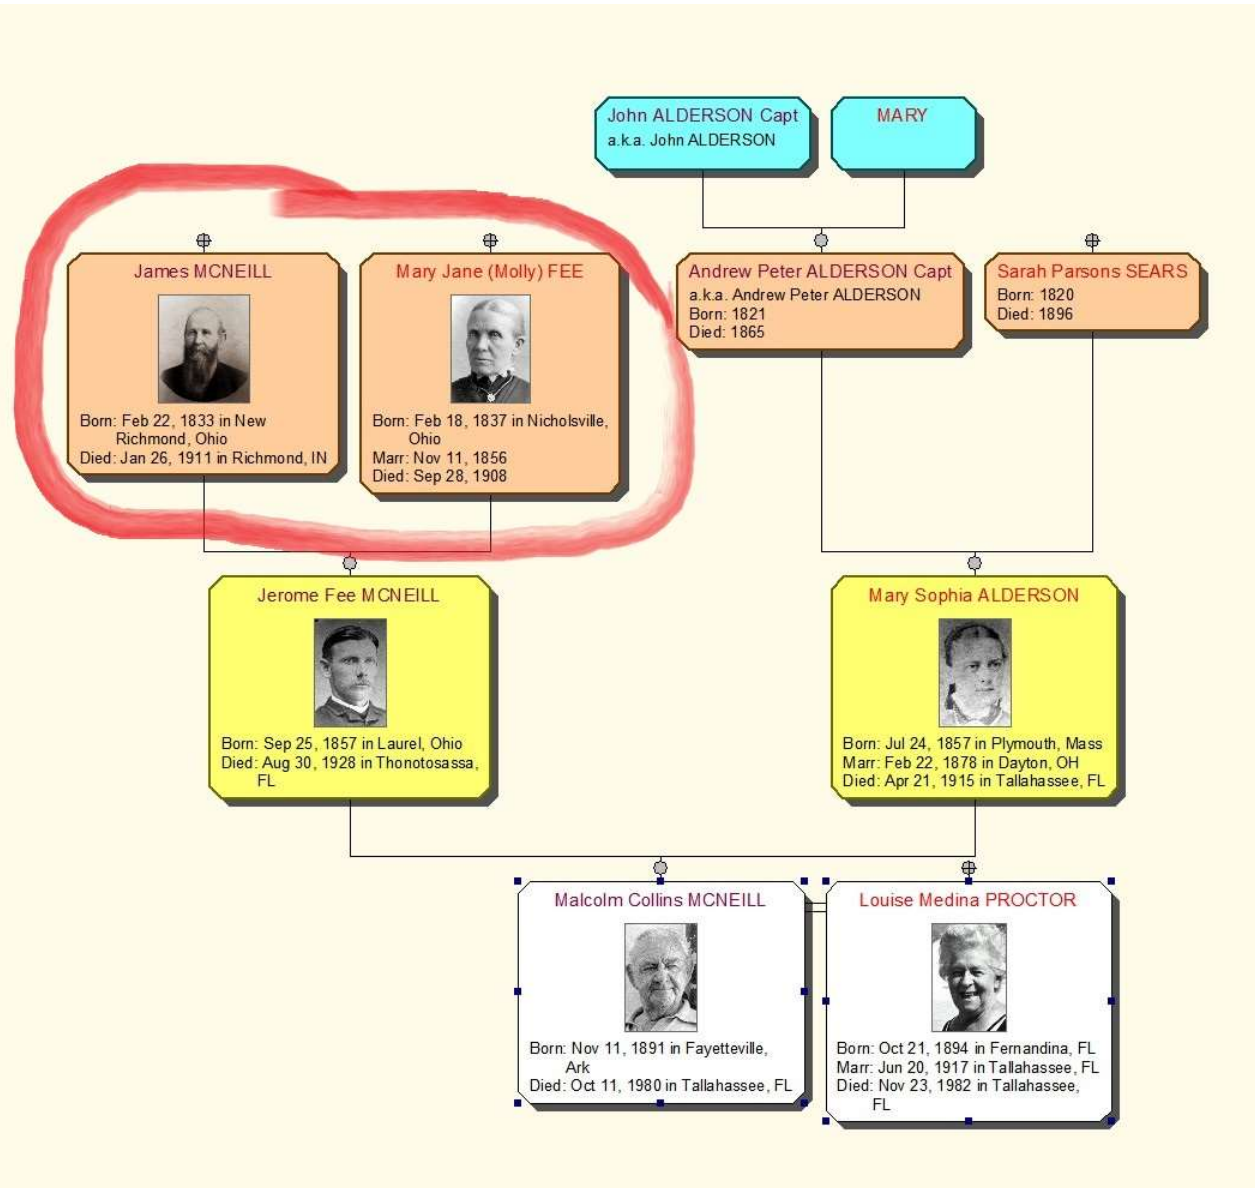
John ALDERSON Capt
a.k.a. John ALDERSON

MARY

James MCNEILL

Born: Feb 22, 1833 in New Richmond, Ohio
Died: Jan 26, 1911 in Richmond, IN

Mary Jane (Molly) FEE

Born: Feb 18, 1837 in Nicholsville, Ohio
Marr: Nov 11, 1856
Died: Sep 28, 1908

Andrew Peter ALDERSON Capt
a.k.a. Andrew Peter ALDERSON
Born: 1821
Died: 1865

Sarah Parsons SEARS
Born: 1820
Died: 1896

Jerome Fee MCNEILL

Born: Sep 25, 1857 in Laurel, Ohio
Died: Aug 30, 1928 in Thonotosassa, FL

Mary Sophia ALDERSON

Born: Jul 24, 1857 in Plymouth, Mass
Marr: Feb 22, 1878 in Dayton, OH
Died: Apr 21, 1915 in Tallahassee, FL

Malcolm Collins MCNEILL

Born: Nov 11, 1891 in Fayetteville, Ark
Died: Oct 11, 1980 in Tallahassee, FL

Louise Medina PROCTOR

Born: Oct 21, 1894 in Fernandina, FL
Marr: Jun 20, 1917 in Tallahassee, FL
Died: Nov 23, 1982 in Tallahassee, FL